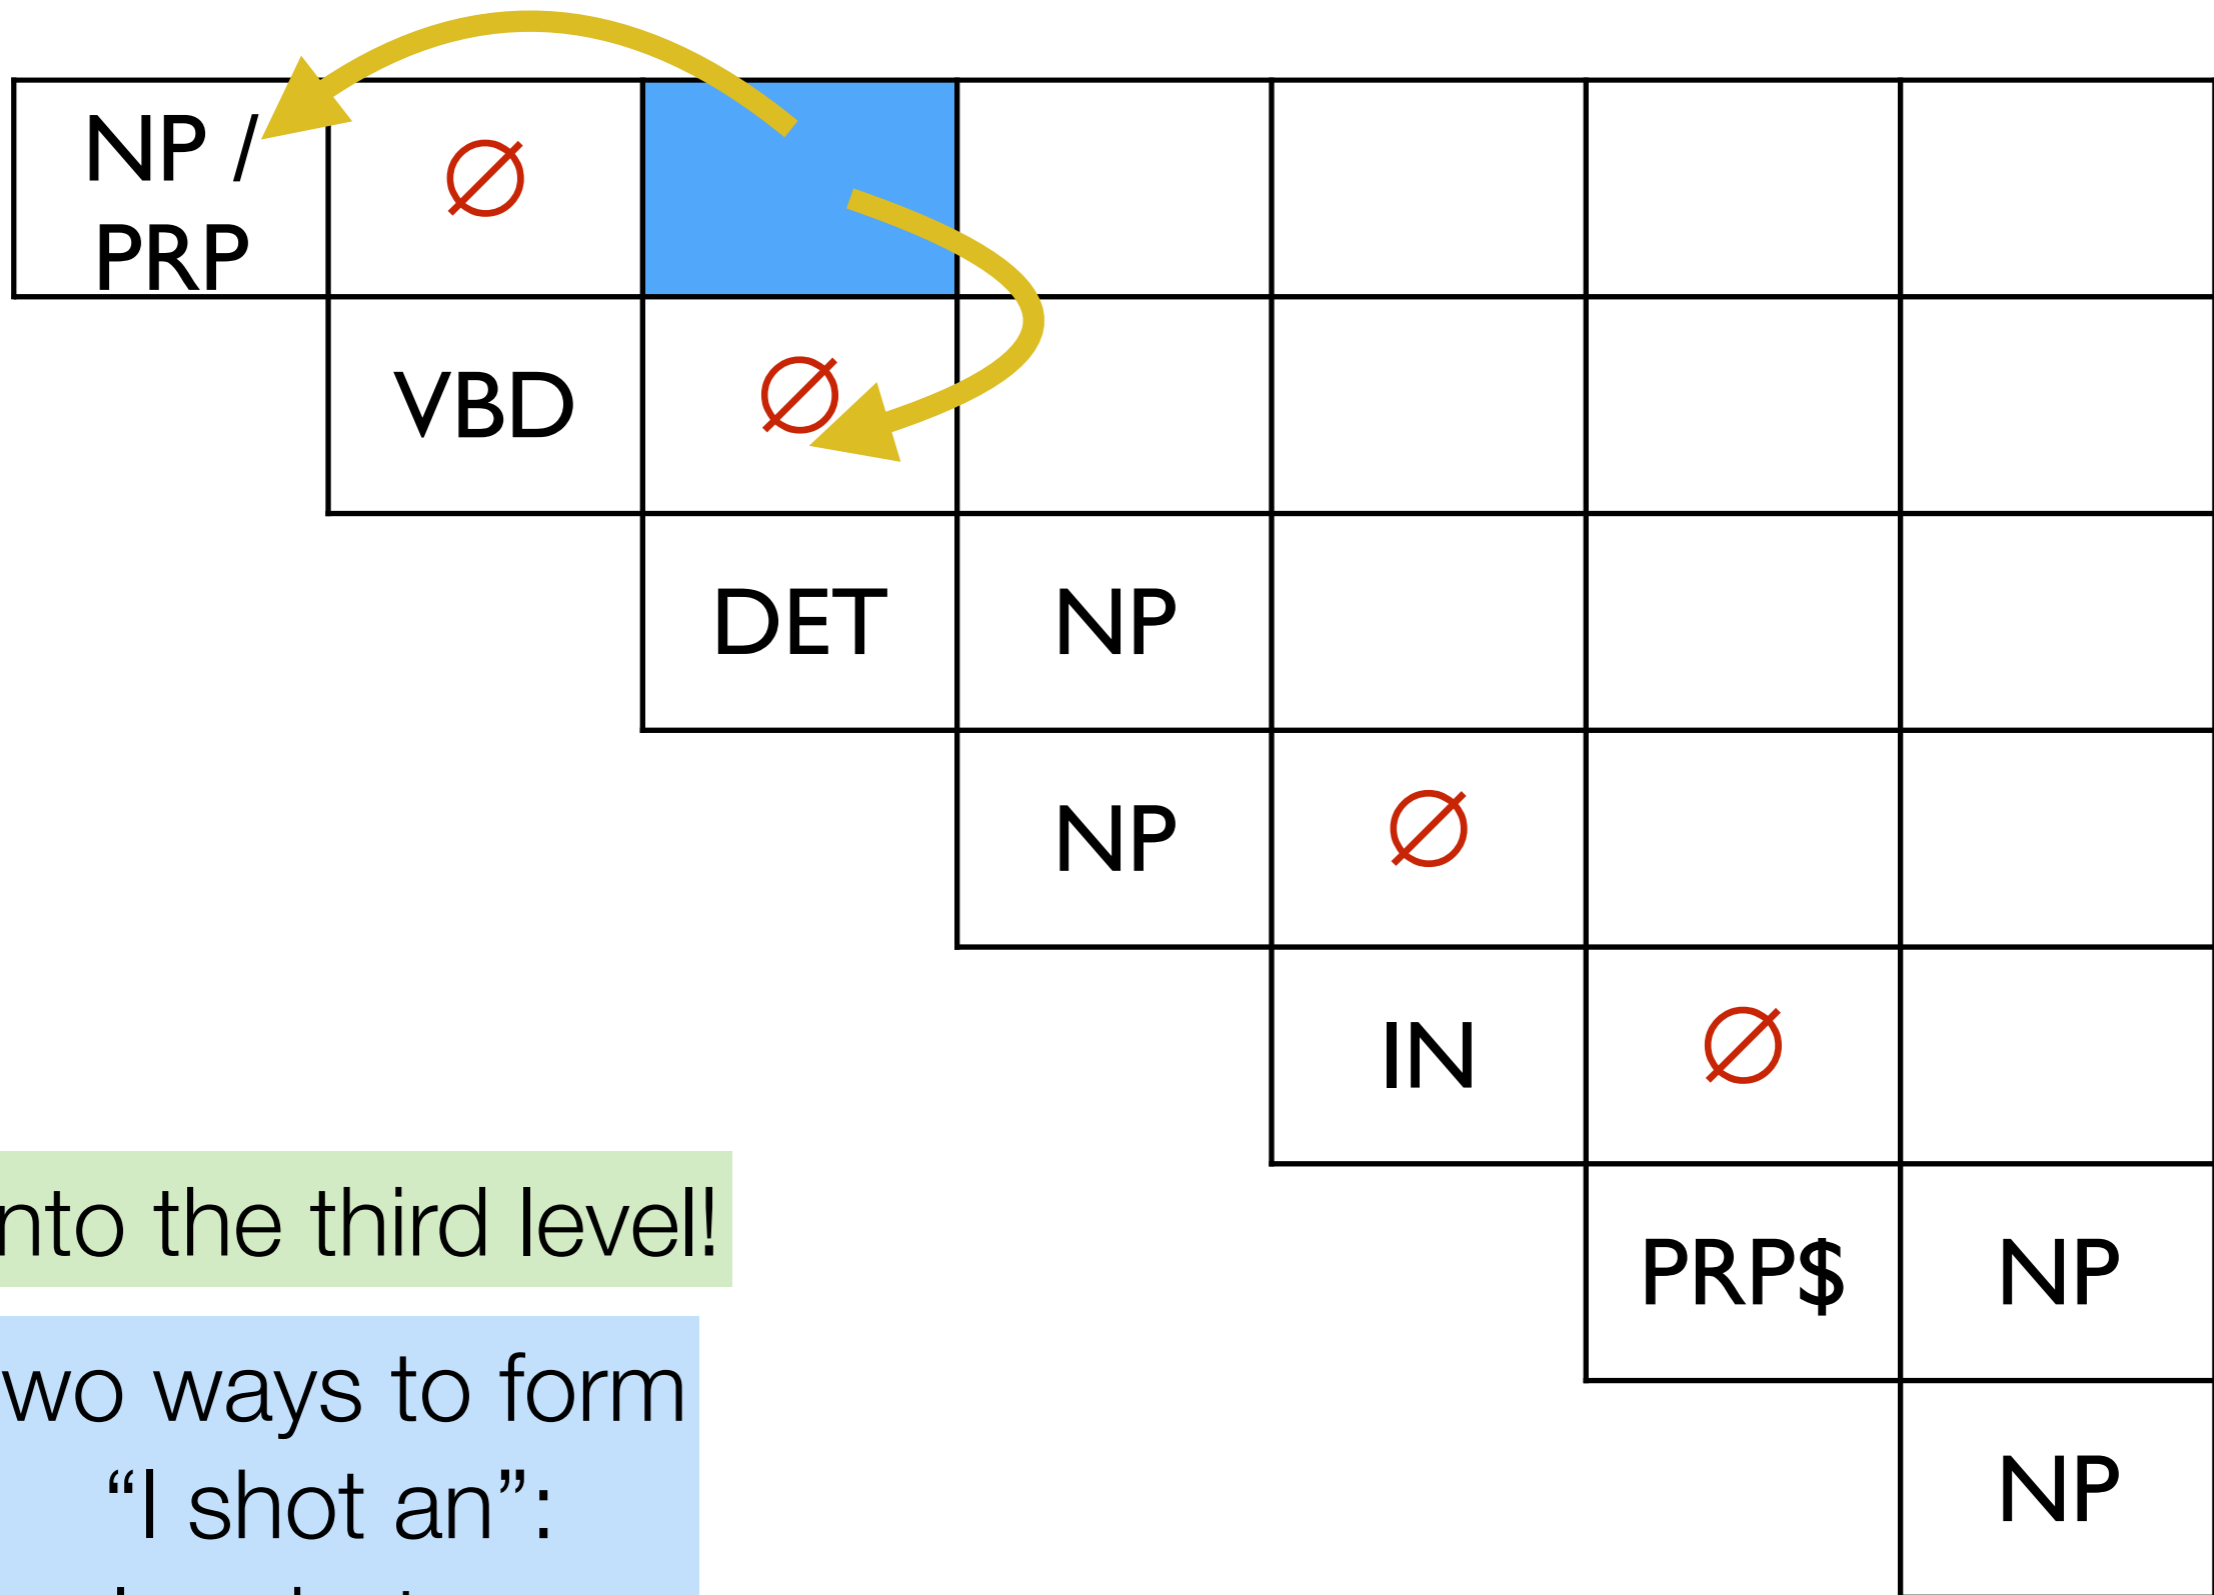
| NP / PRP | ∅ | | | | | |
|---|---|---|---|---|---|---|
| | VBD | ∅ | | | | |
| | | DET | NP | | | |
| | | | NP | ∅ | | |
| | | | | IN | ∅ | |
| | | | | | PRP$ | NP |
| | | | | | | NP |

nto the third level!

wo ways to form "I shot an":

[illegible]